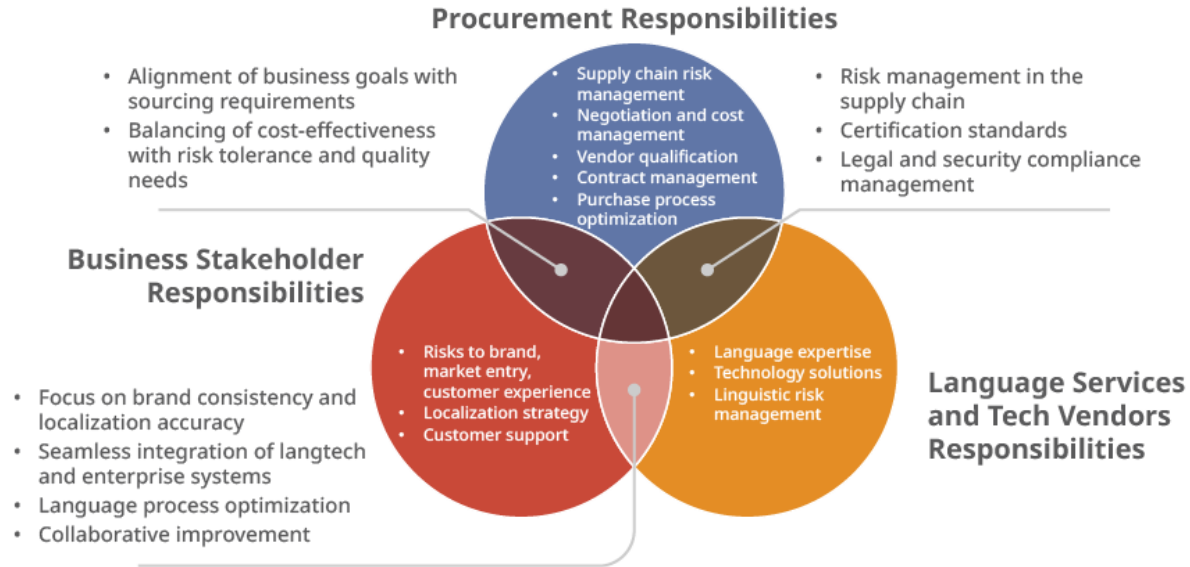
Procurement Responsibilities

• Alignment of business goals with sourcing requirements
• Balancing of cost-effectiveness with risk tolerance and quality needs

• Supply chain risk management
• Negotiation and cost management
• Vendor qualification
• Contract management
• Purchase process optimization

• Risk management in the supply chain
• Certification standards
• Legal and security compliance management

Business Stakeholder Responsibilities

• Risks to brand, market entry, customer experience
• Localization strategy
• Customer support

• Language expertise
• Technology solutions
• Linguistic risk management

Language Services and Tech Vendors Responsibilities

• Focus on brand consistency and localization accuracy
• Seamless integration of langtech and enterprise systems
• Language process optimization
• Collaborative improvement